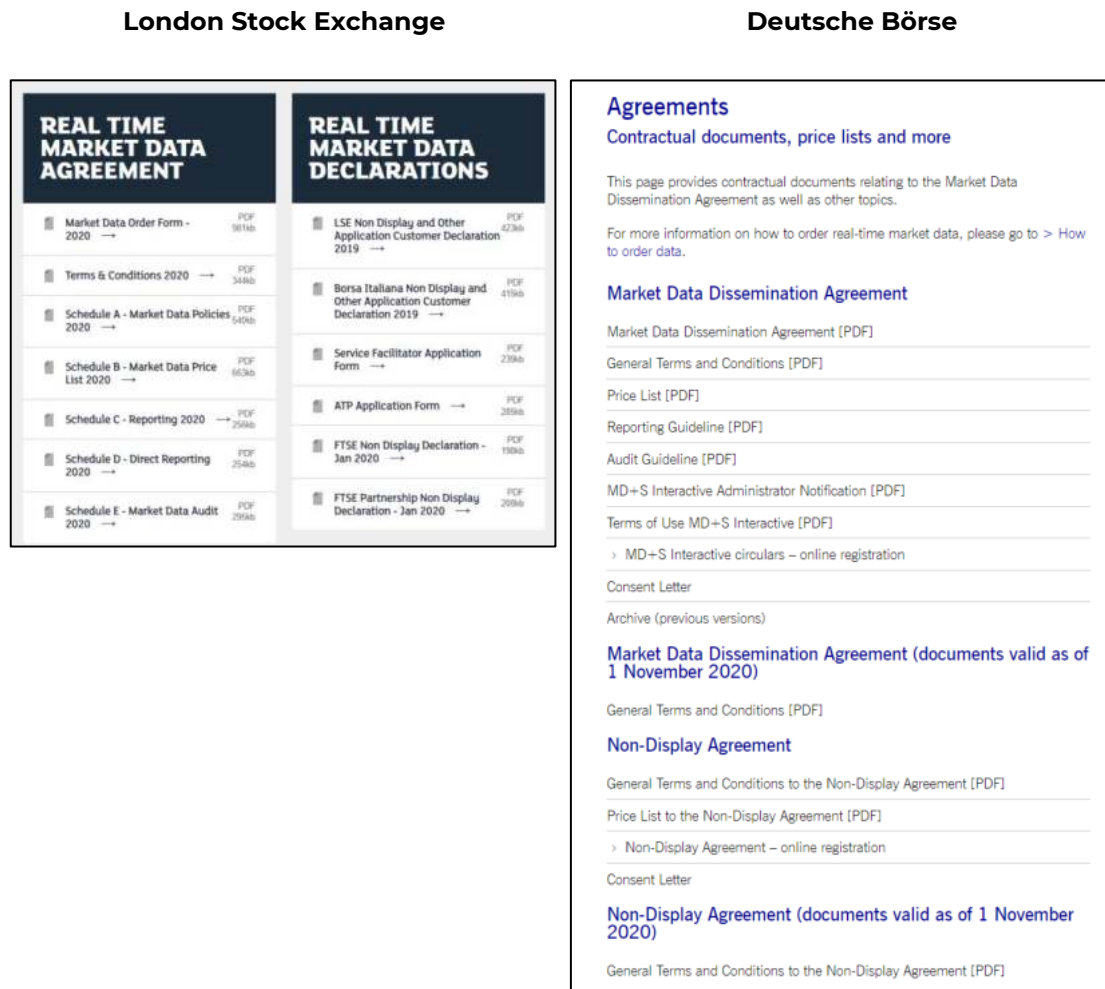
London Stock Exchange

REAL TIME MARKET DATA AGREEMENT

Market Data Order Form - 2020 → PDF 561kb

Terms & Conditions 2020 → PDF 344kb

Schedule A - Market Data Policies 2020 → PDF 640kb

Schedule B - Market Data Price List 2020 → PDF 663kb

Schedule C - Reporting 2020 → PDF 256kb

Schedule D - Direct Reporting 2020 → PDF 254kb

Schedule E - Market Data Audit 2020 → PDF 295kb

REAL TIME MARKET DATA DECLARATIONS

LSE Non Display and Other Application Customer Declaration 2019 → PDF 423kb

Borsa Italiana Non Display and Other Application Customer Declaration 2019 → PDF 415kb

Service Facilitator Application Form → PDF 239kb

ATP Application Form → PDF 289kb

FTSE Non Display Declaration - Jan 2020 → PDF 198kb

FTSE Partnership Non Display Declaration - Jan 2020 → PDF 299kb

Deutsche Börse

Agreements

Contractual documents, price lists and more

This page provides contractual documents relating to the Market Data Dissemination Agreement as well as other topics.

For more information on how to order real-time market data, please go to > How to order data.

Market Data Dissemination Agreement

Market Data Dissemination Agreement [PDF]

General Terms and Conditions [PDF]

Price List [PDF]

Reporting Guideline [PDF]

Audit Guideline [PDF]

MD+S Interactive Administrator Notification [PDF]

Terms of Use MD+S Interactive [PDF]

› MD+S Interactive circulars – online registration

Consent Letter

Archive (previous versions)

Market Data Dissemination Agreement (documents valid as of 1 November 2020)

General Terms and Conditions [PDF]

Non-Display Agreement

General Terms and Conditions to the Non-Display Agreement [PDF]

Price List to the Non-Display Agreement [PDF]

› Non-Display Agreement – online registration

Consent Letter

Non-Display Agreement (documents valid as of 1 November 2020)

General Terms and Conditions to the Non-Display Agreement [PDF]